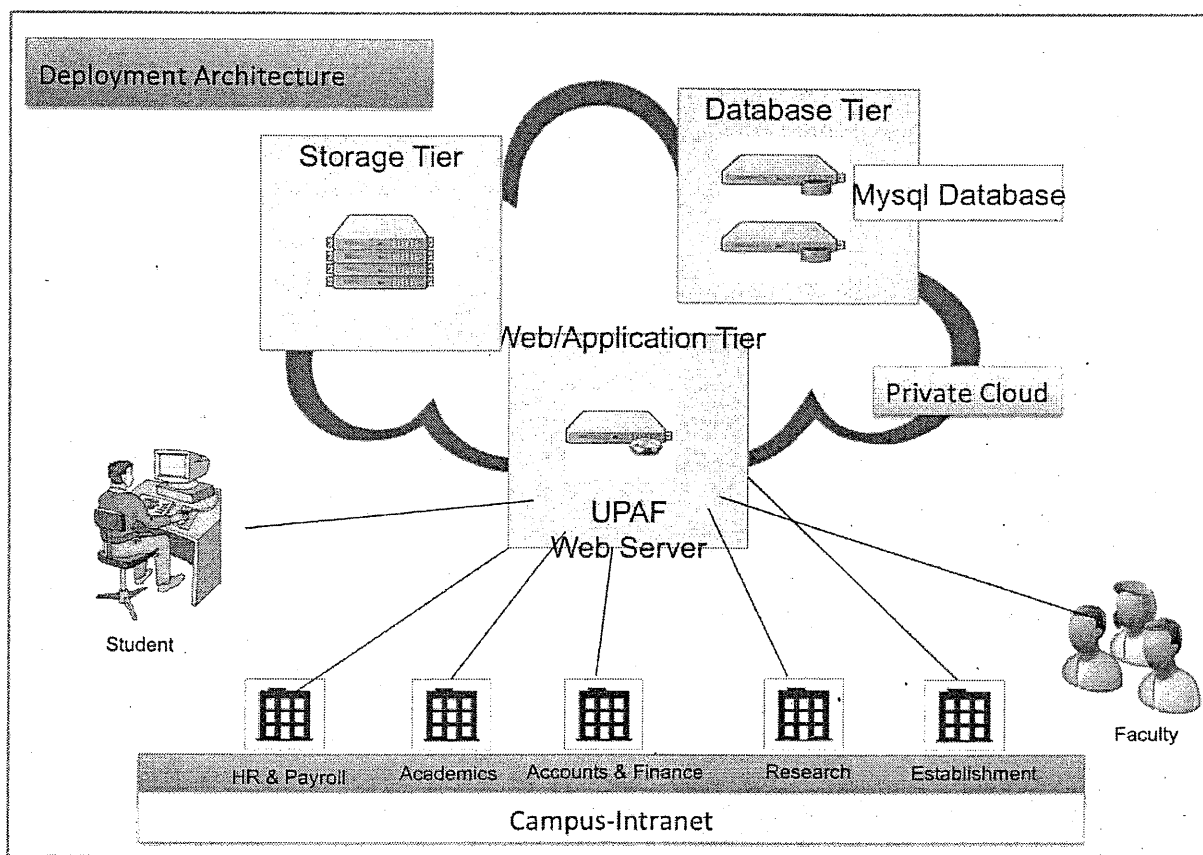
Deployment Architecture

Storage Tier

Database Tier

Mysql Database

Web/Application Tier

Private Cloud

UPAF Web Server

Student

Faculty

HR & Payroll

Academics

Accounts & Finance

Research

Establishment

Campus-Intranet